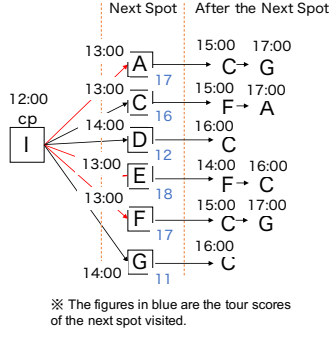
Next Spot After the Next Spot

12:00
cp
I

13:00 A 17 15:00 C → 17:00 G
13:00 C 16 15:00 F → 17:00 A
14:00 D 12 16:00 C
13:00 E 18 14:00 F → 16:00 C
13:00 F 17 15:00 C → 17:00 G
14:00 G 11 16:00 C

※ The figures in blue are the tour scores of the next spot visited.